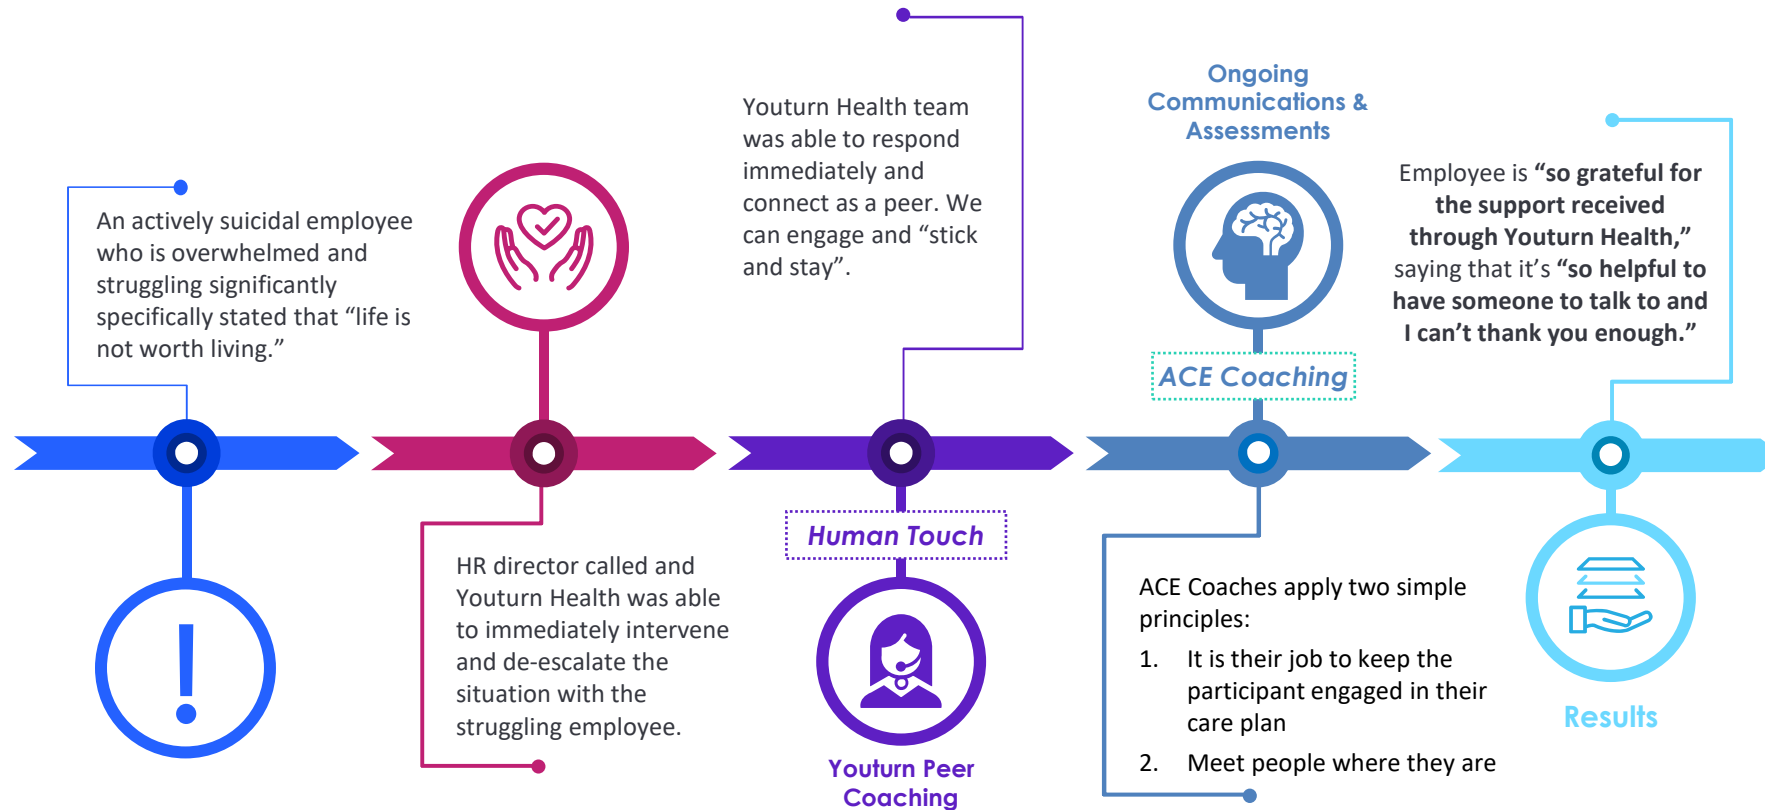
An actively suicidal employee who is overwhelmed and struggling significantly specifically stated that “life is not worth living.”

HR director called and Youturn Health was able to immediately intervene and de-escalate the situation with the struggling employee.

Youturn Health team was able to respond immediately and connect as a peer. We can engage and “stick and stay”.

Human Touch

Youturn Peer Coaching

Ongoing Communications & Assessments

ACE Coaching

ACE Coaches apply two simple principles:

1. It is their job to keep the participant engaged in their care plan

2. Meet people where they are

Employee is **“so grateful for the support received through Youturn Health,”** saying that it’s **“so helpful to have someone to talk to and I can’t thank you enough.”**

Results